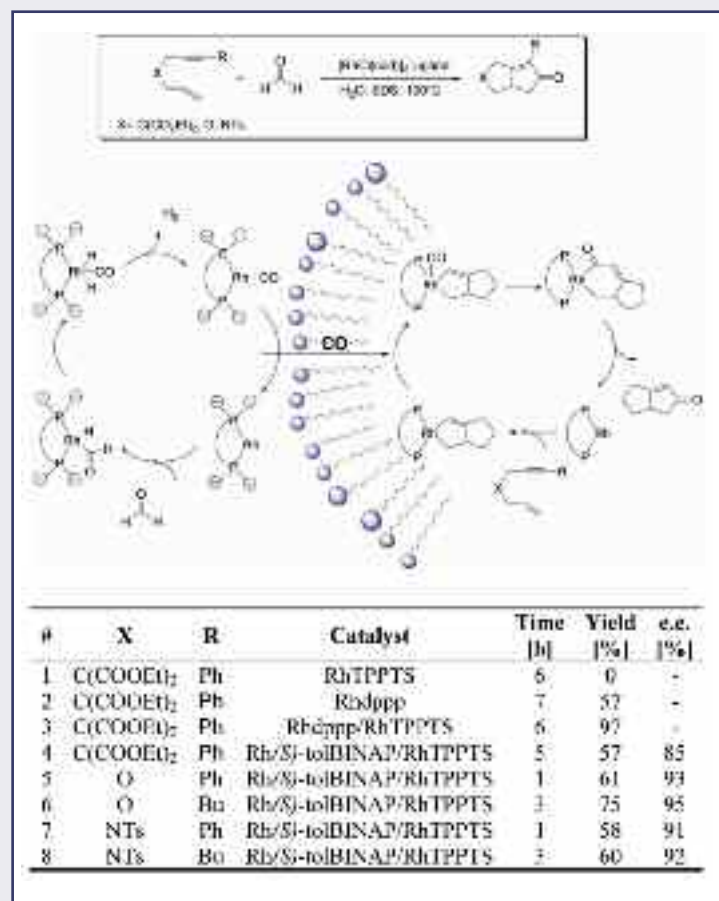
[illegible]

$H_2O$, SDS, 100°C

X: C(COOEt)$_2$, O, NTs

$H_2$

Rh CO

CO

# | X | R | Catalyst | Time [h] | Yield [%] | e.e. [%]

| # | X | R | Catalyst | Time [h] | Yield [%] | e.e. [%] |
|---|---|---|---|---|---|---|
| 1 | C(COOEt)$_2$ | Ph | RhTPPTS | 6 | 0 | - |
| 2 | C(COOEt)$_2$ | Ph | Rhdppp | 7 | 57 | - |
| 3 | C(COOEt)$_2$ | Ph | Rhdppp/RhTPPTS | 6 | 97 | - |
| 4 | C(COOEt)$_2$ | Ph | Rh/(S)-tolBINAP/RhTPPTS | 5 | 57 | 85 |
| 5 | O | Ph | Rh/(S)-tolBINAP/RhTPPTS | 1 | 61 | 93 |
| 6 | O | Bu | Rh/(S)-tolBINAP/RhTPPTS | 3 | 75 | 95 |
| 7 | NTs | Ph | Rh/(S)-tolBINAP/RhTPPTS | 1 | 58 | 91 |
| 8 | NTs | Bu | Rh/(S)-tolBINAP/RhTPPTS | 3 | 60 | 92 |